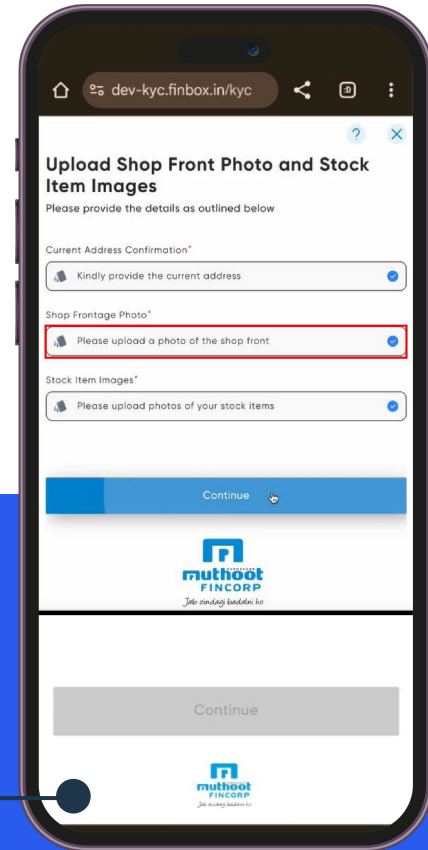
dev-kyc.finbox.in/kyc

?

Upload Shop Front Photo and Stock Item Images

Please provide the details as outlined below

Current Address Confirmation*

Kindly provide the current address

Shop Frontage Photo*

Please upload a photo of the shop front

Stock Item Images*

Please upload photos of your stock items

Continue

muthoot FINCORP

Jab zindagi badalni ho

Continue

muthoot FINCORP

Jab zindagi badalni ho